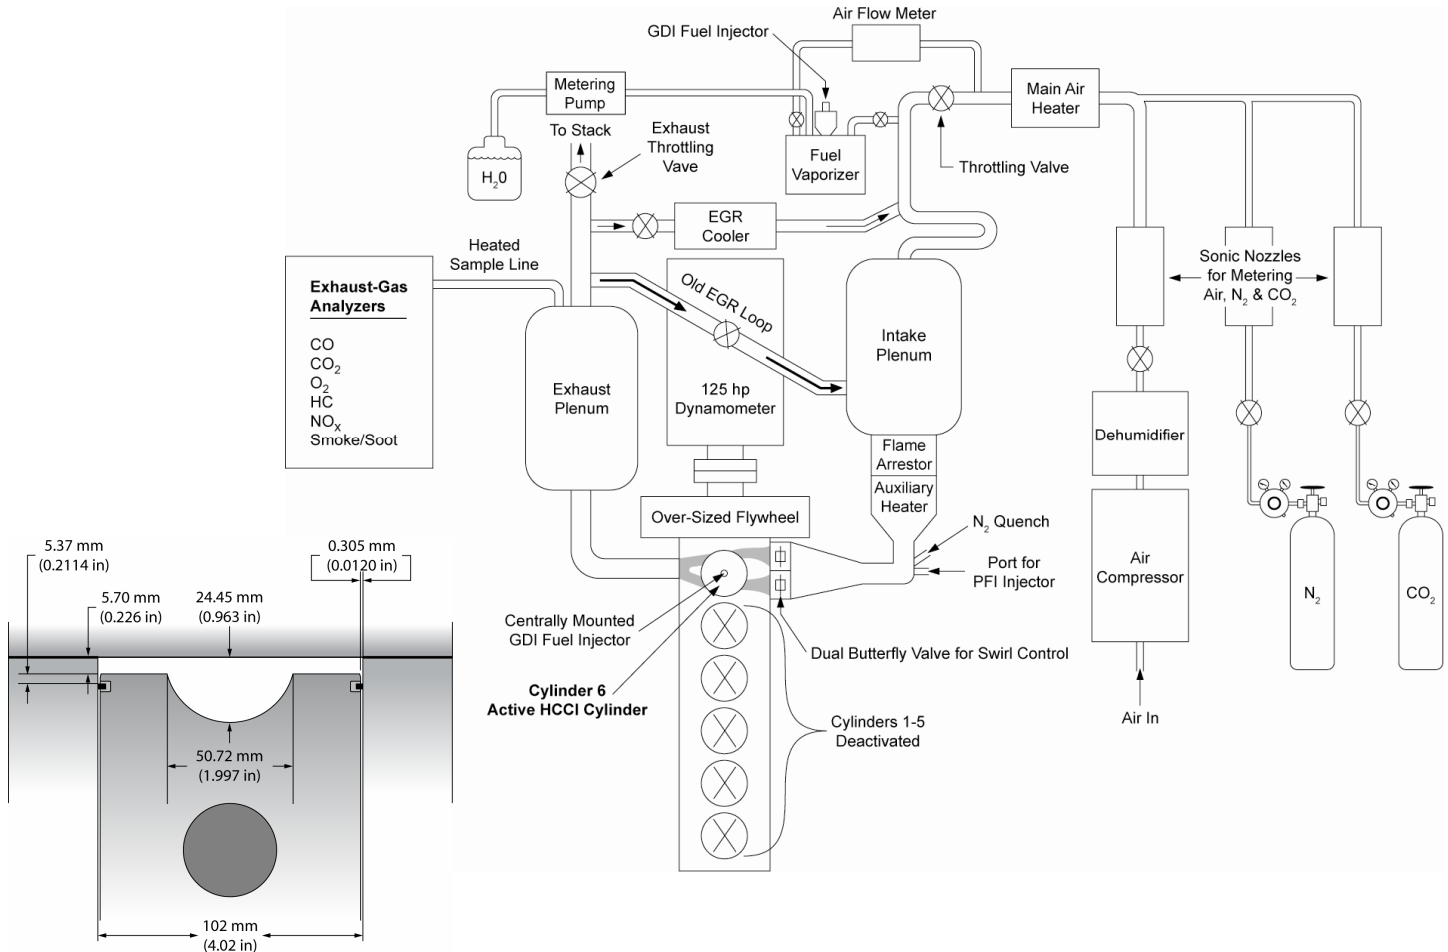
Air Flow Meter
GDI Fuel Injector
Metering Pump
Main Air Heater
To Stack
Exhaust Throttling Vave
$H_20$
Fuel Vaporizer
Throttling Valve
EGR Cooler
Heated Sample Line
Exhaust-Gas Analyzers
CO
$CO_2$
$O_2$
HC
$NO_x$
Smoke/Soot
Old EGR Loop
Exhaust Plenum
125 hp Dynamometer
Intake Plenum
Sonic Nozzles for Metering Air, $N_2$ & $CO_2$
Dehumidifier
Flame Arrestor
Auxiliary Heater
Over-Sized Flywheel
$N_2$ Quench
Port for PFI Injector
Air Compressor
$N_2$
$CO_2$
Centrally Mounted GDI Fuel Injector
Dual Butterfly Valve for Swirl Control
Cylinder 6
Active HCCI Cylinder
Cylinders 1-5 Deactivated
Air In
5.37 mm (0.2114 in)
0.305 mm (0.0120 in)
5.70 mm (0.226 in)
24.45 mm (0.963 in)
50.72 mm (1.997 in)
102 mm (4.02 in)